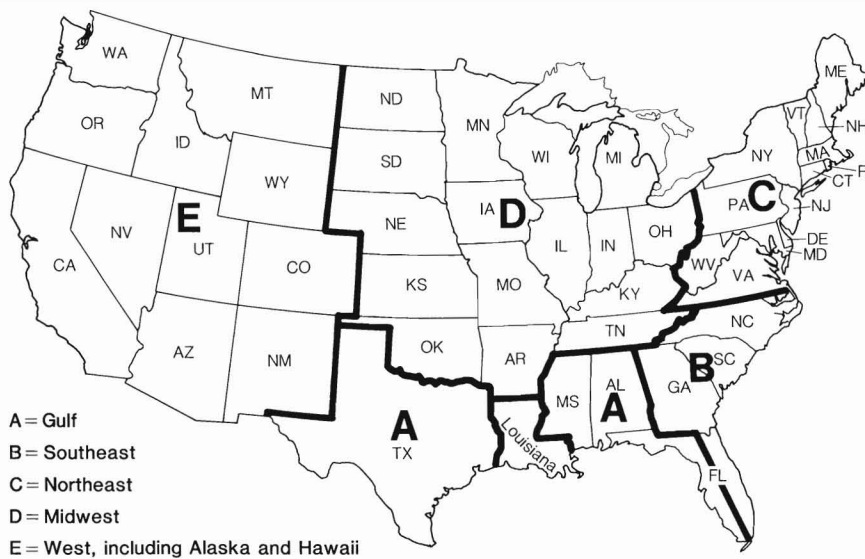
WA
MT
ND
MN
ME
OR
ID
SD
WI
MI
VT
NH
MA
CT
WY
NY
E
IA
D
PA
C
NJ
NV
UT
NE
OH
DE
MD
CA
CO
IL
IN
WV
VA
KS
MO
KY
TN
NC
OK
AZ
NM
AR
SC
B
GA
AL
MS
A
A
TX
Louisiana
FL

A = Gulf
B = Southeast
C = Northeast
D = Midwest
E = West, including Alaska and Hawaii